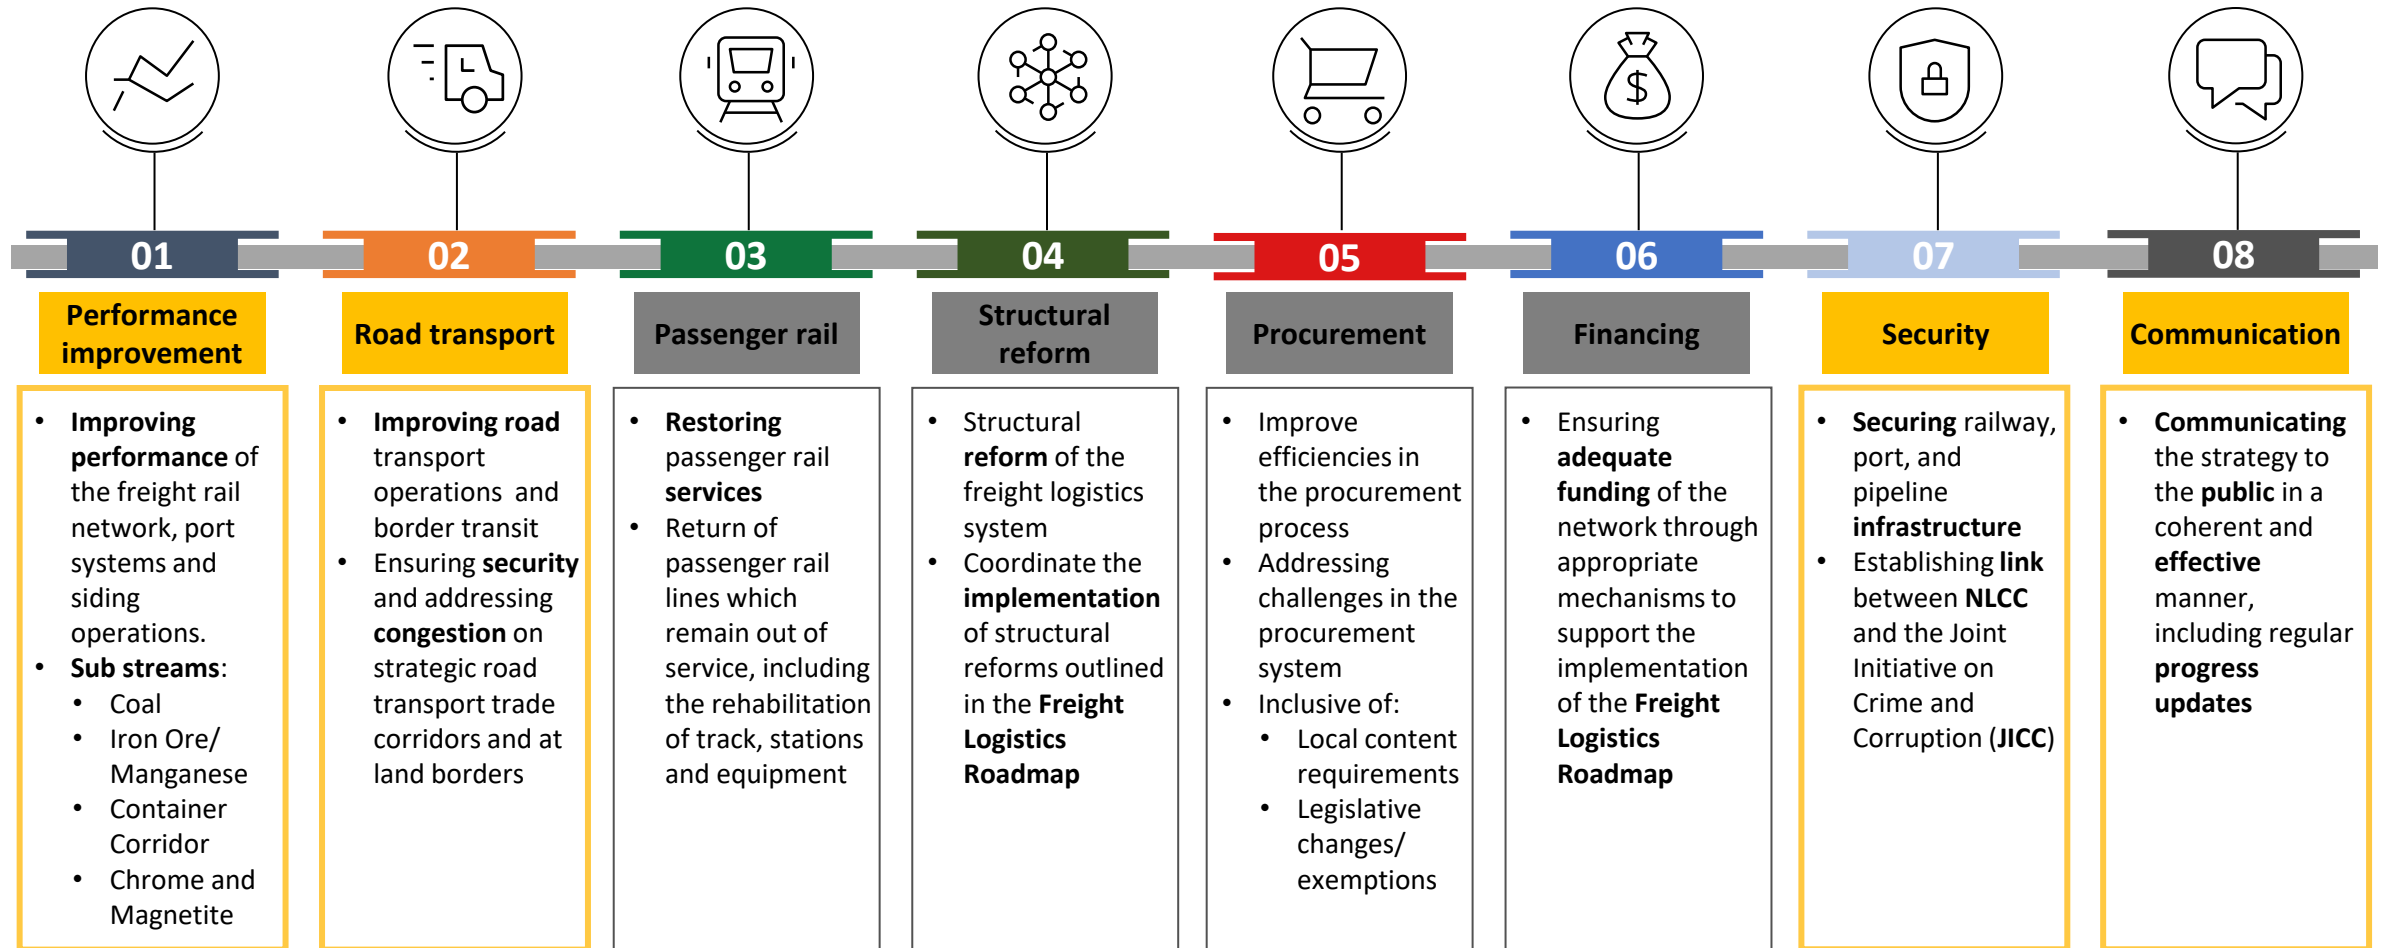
01

Performance improvement

- Improving performance of the freight rail network, port systems and siding operations.
- Sub streams:
  - Coal
  - Iron Ore/ Manganese
  - Container Corridor
  - Chrome and Magnetite

02

Road transport

- Improving road transport operations and border transit
- Ensuring security and addressing congestion on strategic road transport trade corridors and at land borders

03

Passenger rail

- Restoring passenger rail services
- Return of passenger rail lines which remain out of service, including the rehabilitation of track, stations and equipment

04

Structural reform

- Structural reform of the freight logistics system
- Coordinate the implementation of structural reforms outlined in the Freight Logistics Roadmap

05

Procurement

- Improve efficiencies in the procurement process
- Addressing challenges in the procurement system
- Inclusive of:
  - Local content requirements
  - Legislative changes/ exemptions

06

Financing

- Ensuring adequate funding of the network through appropriate mechanisms to support the implementation of the Freight Logistics Roadmap

07

Security

- Securing railway, port, and pipeline infrastructure
- Establishing link between NLCC and the Joint Initiative on Crime and Corruption (JICC)

08

Communication

- Communicating the strategy to the public in a coherent and effective manner, including regular progress updates